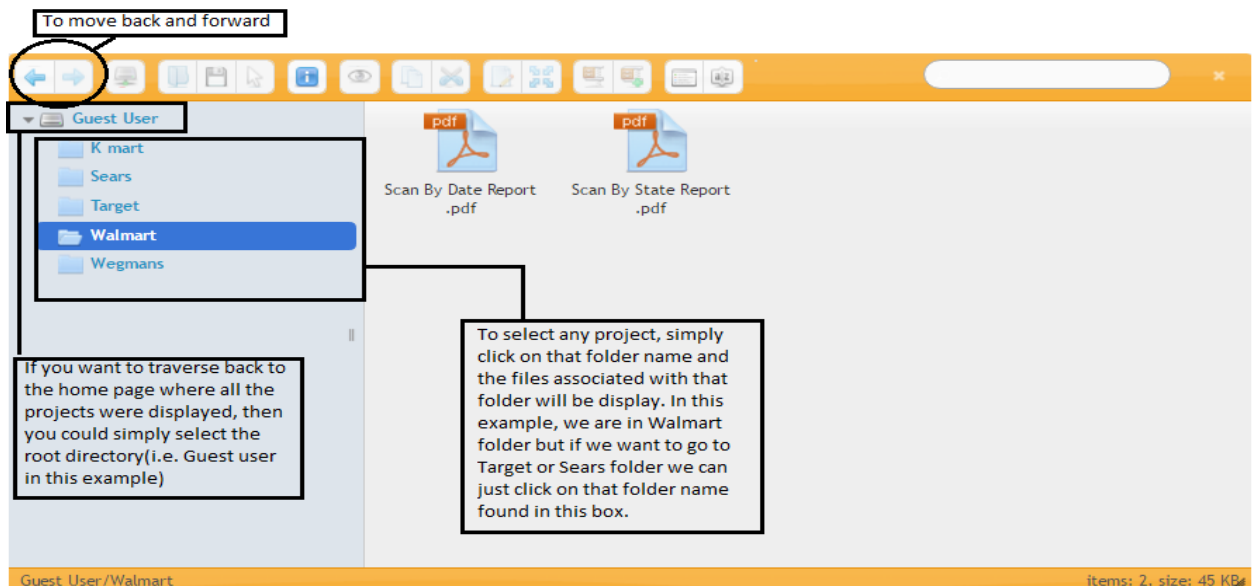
To move back and forward

Guest User

K mart

Sears

Target

Walmart

Wegmans

pdf

Scan By Date Report .pdf

pdf

Scan By State Report .pdf

If you want to traverse back to the home page where all the projects were displayed, then you could simply select the root directory(i.e. Guest user in this example)

To select any project, simply click on that folder name and the files associated with that folder will be display. In this example, we are in Walmart folder but if we want to go to Target or Sears folder we can just click on that folder name found in this box.

Guest User/Walmart

items: 2, size: 45 KB